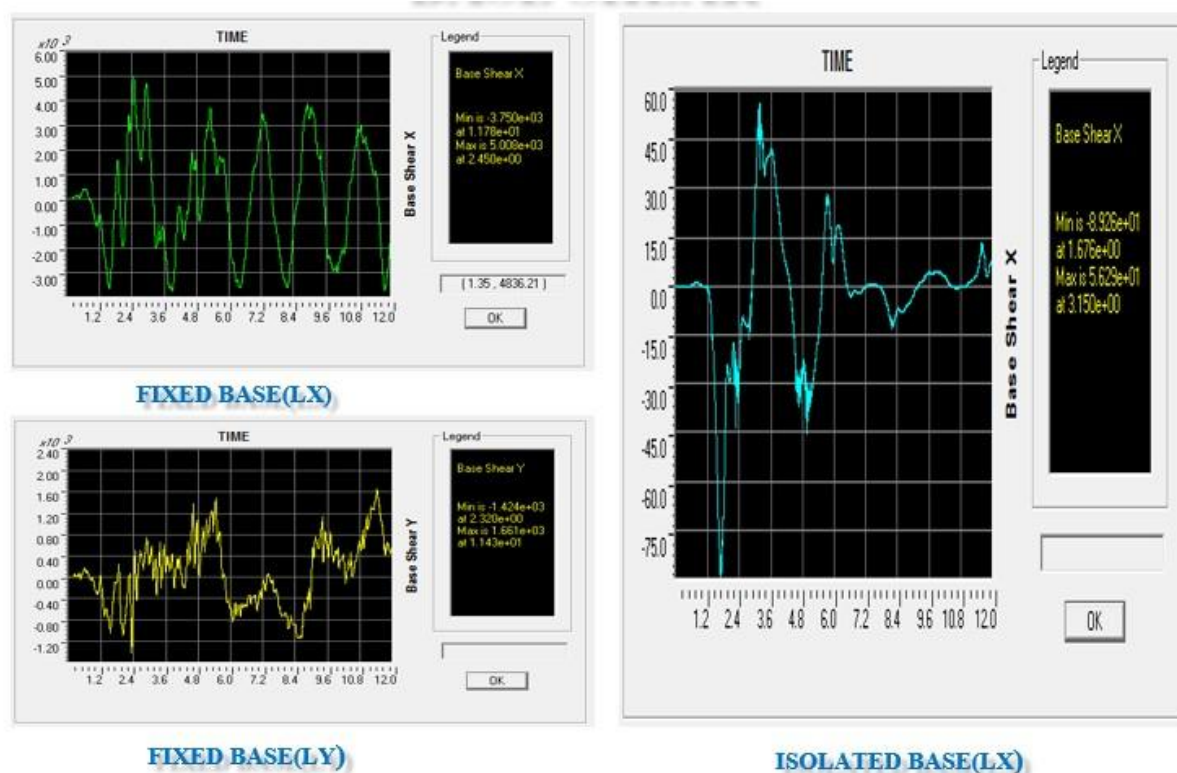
TIME

$x10^3$

6.00
5.00
4.00
3.00
2.00
1.00
0.00
-1.00
-2.00
-3.00

1.2 2.4 3.6 4.8 6.0 7.2 8.4 9.6 10.8 12.0

Base Shear X

Legend

Base Shear X

Min is -3.750e+03 at 1.178e+01 Max is 5.008e+03 at 2.450e+00

( 1.35 , 4836.21 )

OK

FIXED BASE(LX)

TIME

$x10^3$

2.40
2.00
1.60
1.20
0.80
0.40
0.00
-0.40
-0.80
-1.20

1.2 2.4 3.6 4.8 6.0 7.2 8.4 9.6 10.8 12.0

Base Shear Y

Legend

Base Shear Y

Min is -1.424e+03 at 2.320e+00 Max is 1.661e+03 at 1.143e+01

OK

FIXED BASE(LY)

TIME

60.0
45.0
30.0
15.0
0.0
-15.0
-30.0
-45.0
-60.0
-75.0

1.2 2.4 3.6 4.8 6.0 7.2 8.4 9.6 10.8 12.0

Base Shear X

Legend

Base Shear X

Min is -8.926e+01 at 1.676e+00 Max is 5.629e+01 at 3.150e+00

OK

ISOLATED BASE(LX)